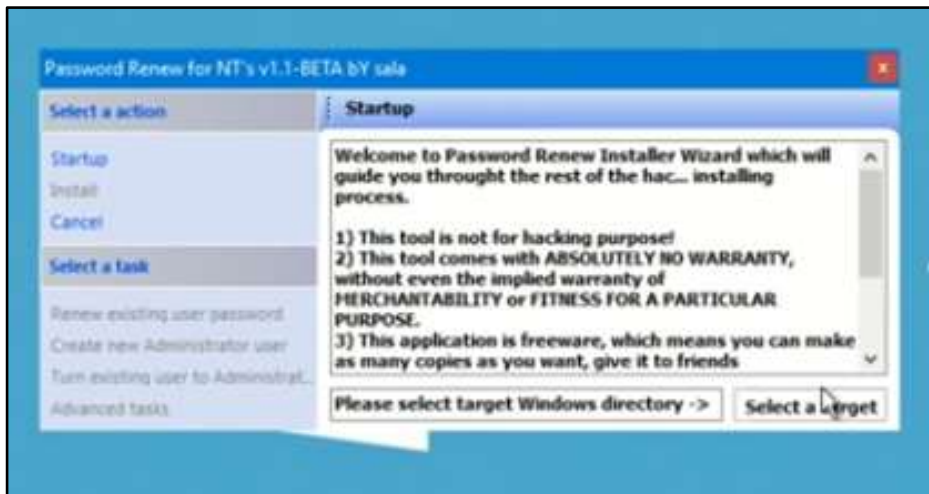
Password Renew for NT's v1.1-BETA bY sala

Select a action

Startup
Install
Cancel

Select a task

Renew existing user password
Create new Administrator user
Turn existing user to Administrat...
Advanced tasks

Startup

Welcome to Password Renew Installer Wizard which will guide you throught the rest of the hac... installing process.

1) This tool is not for hacking purpose!
2) This tool comes with ABSOLUTELY NO WARRANTY, without even the implied warranty of MERCHANTABILITY or FITNESS FOR A PARTICULAR PURPOSE.
3) This application is freeware, which means you can make as many copies as you want, give it to friends

Please select target Windows directory ->

Select a target